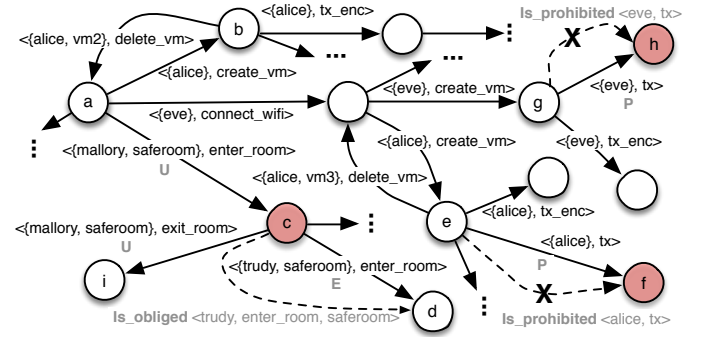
<{alice}, tx_enc>
Is_prohibited <eve, tx>
<{alice, vm2}, delete_vm>
b
h
X
<{alice}, create_vm>
...
...
a
<{eve}, create_vm>
g
<{eve}, tx>
P
<{eve}, connect_wifi>
<{eve}, tx_enc>
<{mallory, saferoom}, enter_room>
U
<{alice}, create_vm>
<{alice, vm3}, delete_vm>
<{mallory, saferoom}, exit_room>
U
c
e
<{alice}, tx_enc>
<{alice}, tx>
P
i
<{trudy, saferoom}, enter_room>
E
d
X
f
Is_obliged <trudy, enter_room, saferoom>
Is_prohibited <alice, tx>